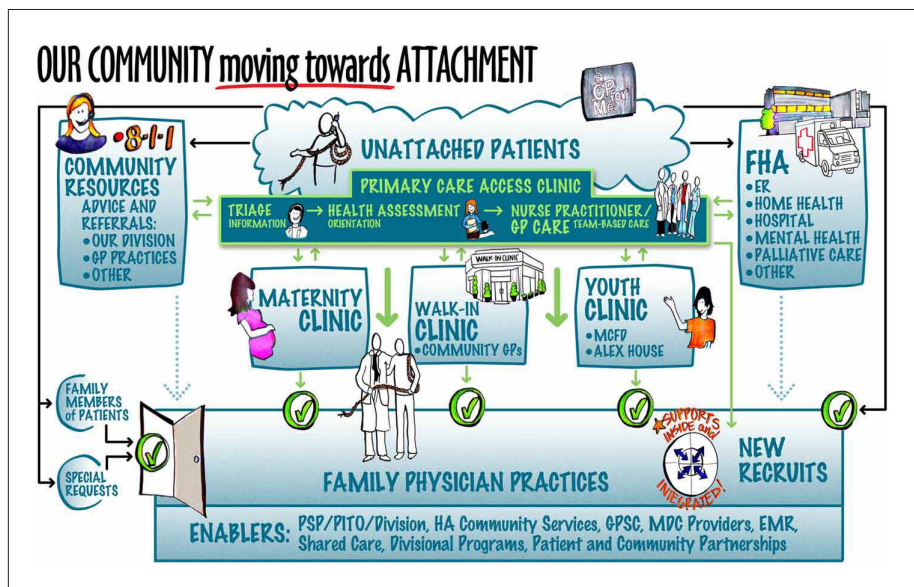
OUR COMMUNITY moving towards ATTACHMENT

A GP for Me

•8-1-1

COMMUNITY RESOURCES
ADVICE AND REFERRALS:
•OUR DIVISION
•GP PRACTICES
•OTHER

UNATTACHED PATIENTS

FHA
•ER
•HOME HEALTH
•HOSPITAL
•MENTAL HEALTH
•PALLIATIVE CARE
•OTHER

PRIMARY CARE ACCESS CLINIC

TRIAGE INFORMATION → HEALTH ASSESSMENT ORIENTATION → NURSE PRACTITIONER/ GP CARE TEAM-BASED CARE

MATERNITY CLINIC

WALK-IN CLINIC

WALK-IN CLINIC
•COMMUNITY GPs

YOUTH CLINIC
•MCFD
•ALEX HOUSE

FAMILY MEMBERS of PATIENTS

SPECIAL REQUESTS

SUPPORTS INSIDE and INTEGRATED!

NEW RECRUITS

FAMILY PHYSICIAN PRACTICES

ENABLERS: PSP/PITO/Division, HA Community Services, GPSC, MDC Providers, EMR, Shared Care, Divisional Programs, Patient and Community Partnerships